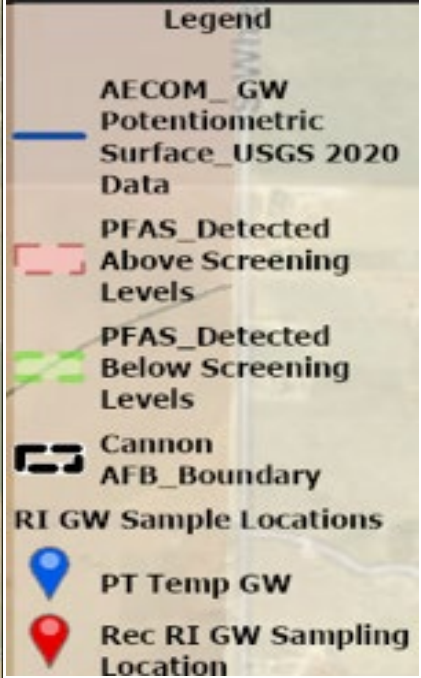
Legend

AECOM_ GW Potentiometric Surface_USGS 2020 Data

PFAS_Detected Above Screening Levels

PFAS_Detected Below Screening Levels

Cannon AFB_Boundary

RI GW Sample Locations

PT Temp GW

Rec RI GW Sampling Location